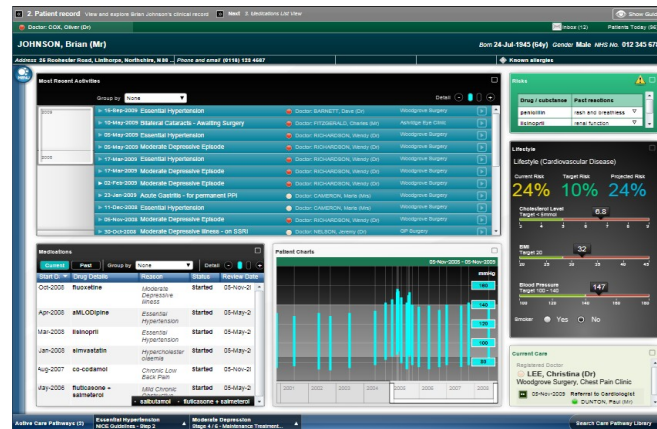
2. Patient record View and explore Brian Johnson's clinical record Next 3. Medications List View Show Guid

Doctor: COX, Oliver (Dr) Inbox (12) Patients Today (56

JOHNSON, Brian (Mr) Born 24-Jul-1945 (64y) Gender Male NHS No. 012 345 67

Address 26 Rochester Road, Linthorpe, Northshire, N88 ... Phone and email (0118) 123 4567 Known allergies

Most Recent Activities

Group by None Detail

| | | |
|---|---|---|
| 15-Sep-2009 Essential Hypertension | Doctor: BARNETT, Dave (Dr) | Woodgrove Surgery |
| 20-May-2009 Bilateral Cataracts - Awaiting Surgery | Doctor: FITZGERALD, Charles (Mr) | Axbridge Eye Clinic |
| 05-May-2009 Essential Hypertension | Doctor: RICHARDSON, Wendy (Dr) | Woodgrove Surgery |
| 05-May-2009 Moderate Depressive Episode | Doctor: RICHARDSON, Wendy (Dr) | Woodgrove Surgery |
| 17-Mar-2009 Moderate Depressive Episode | Doctor: RICHARDSON, Wendy (Dr) | Woodgrove Surgery |
| 02-Feb-2009 Moderate Depressive Episode | Doctor: RICHARDSON, Wendy (Dr) | Woodgrove Surgery |
| 23-Jan-2009 Acute Gastritis - for permanent PPI | Doctor: CAMERON, Marie (Mrs) | Woodgrove Surgery |
| 11-Dec-2008 Essential Hypertension | Doctor: CAMERON, Marie (Mrs) | Woodgrove Surgery |
| 05-Nov-2008 Moderate Depressive Episode | Doctor: RICHARDSON, Wendy (Dr) | Woodgrove Surgery |
| 30-Oct-2008 Moderate Depressive Illness - on SSRI | Doctor: NELSON, Jeremy (Dr) | GP Surgery |

2009

2008

Medications

Current Past Group by None Detail

| Start D | Drug Details | Reason | Status | Review Date |
|---|---|---|---|---|
| Oct-2008 | fluoxetine | Moderate Depressive Illness | Started | 05-May-2 |
| Apr-2008 | amLODIpine | Essential Hypertension | Started | 05-May-2 |
| Mar-2008 | lisinopril | Essential Hypertension | Started | 05-May-2 |
| Jan-2008 | simvastatin | Hypercholesterolaemia | Started | 05-May-2 |
| Aug-2007 | co-codamol | Chronic Low Back Pain | Started | 05-May-2 |
| May-2006 | fluticasone + salmeterol | Mild Chronic | Started | 05-May-2 |

salbutamol fluticasone + salmeterol

Patient Charts

05-Nov-2005 to 05-Nov-2009

mmHg

160 140 120 100 80

2001 2002 2003 2004 2005 2006 2007 2008

Risks

| Drug / substance | Past reactions |
|---|---|
| penicillin | rash and breathless |
| lisinopril | renal function |

Lifestyle

Lifestyle (Cardiovascular Disease)

Current Risk 24% Target Risk 10% Projected Risk 24%

Cholesterol Level Target < 5mmol 6.8

BMI Target 20 32
20 25 30 35 40 42

Blood Pressure Target 100 - 140 147
100 120 140 160 180

Smoker Yes No

Current Care

Registered Doctor
LEE, Christina (Dr)
Woodgrove Surgery, Chest Pain Clinic

05-Nov-2009 Referral to Cardiologist
DUNTON, Paul (Mr)

Active Care Pathways (2) Essential Hypertension NICE Guidelines - Step 2 Moderate Depression Stage 4 / 6 - Maintenance Treatment... Search Care Pathway Library